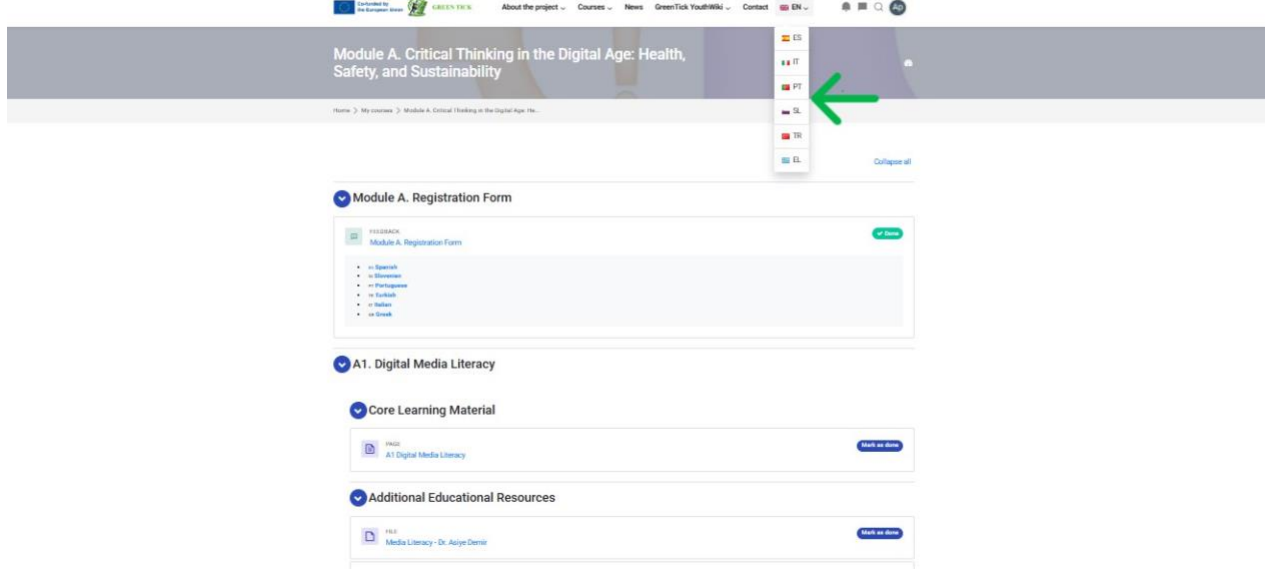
Co-funded by the European Union GREEN TICK About the project Courses News GreenTick YouthWiki Contact EN

ES
IT
PT
SL
TR
EL

Module A. Critical Thinking in the Digital Age: Health, Safety, and Sustainability

Home > My courses > Module A. Critical Thinking in the Digital Age: He...

Collapse all

Module A. Registration Form

FEEDBACK
Module A. Registration Form
Done

- es Spanish
- sl Slovenian
- pt Portuguese
- tr Turkish
- it Italian
- el Greek

A1. Digital Media Literacy

Core Learning Material

PAGE
A1 Digital Media Literacy
Mark as done

Additional Educational Resources

FILE
Media Literacy - Dr. Asiye Demir
Mark as done